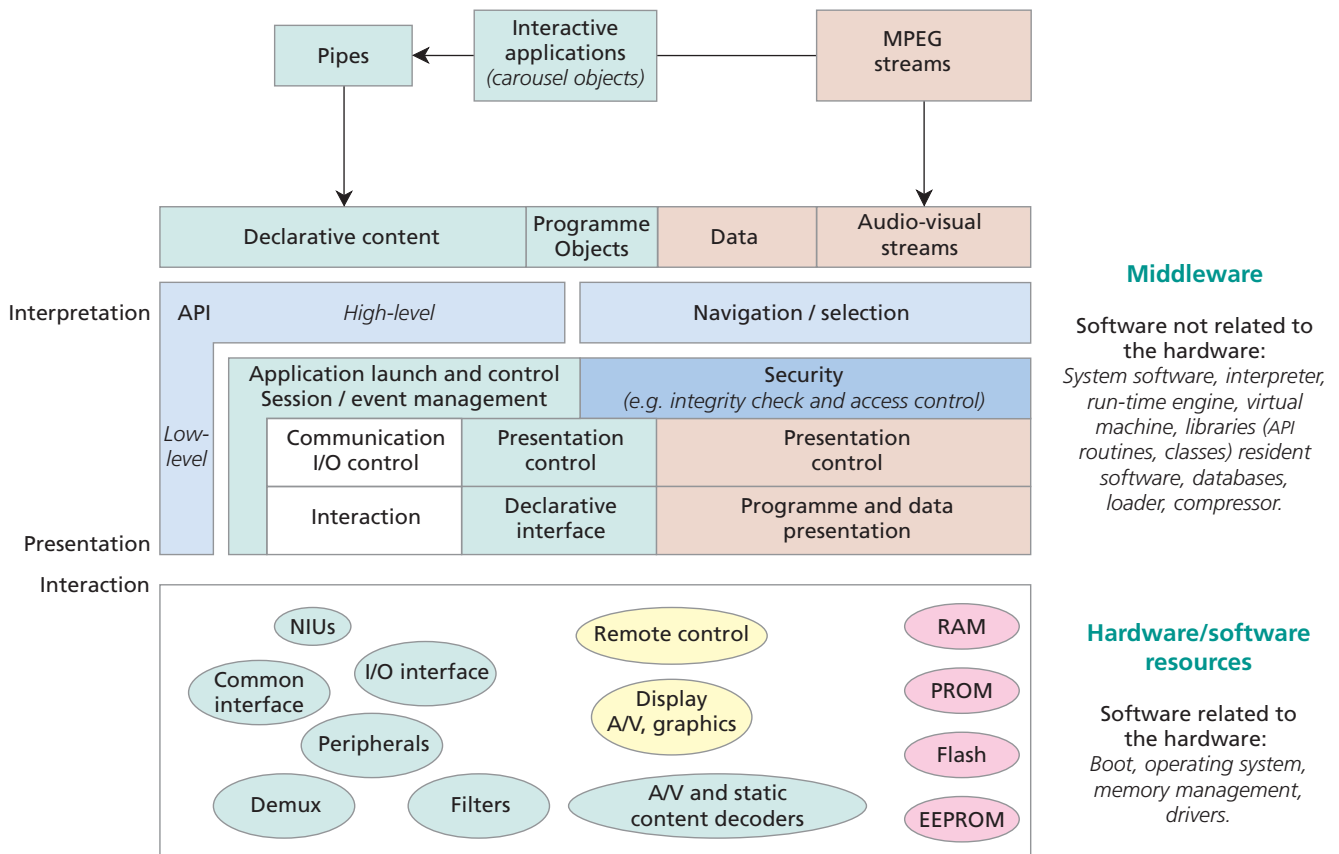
Pipes

Interactive applications (carousel objects)

MPEG streams

Declarative content

Programme Objects

Data

Audio-visual streams

Interpretation

API

High-level

Navigation / selection

Low-level

Application launch and control Session / event management

Security (e.g. integrity check and access control)

Communication I/O control

Presentation control

Presentation control

Interaction

Declarative interface

Programme and data presentation

Presentation

Interaction

NIUs

Common interface

I/O interface

Peripherals

Demux

Filters

Remote control

Display A/V, graphics

A/V and static content decoders

RAM

PROM

Flash

EEPROM

Middleware

Software not related to the hardware: System software, interpreter, run-time engine, virtual machine, libraries (API routines, classes) resident software, databases, loader, compressor.

Hardware/software resources

Software related to the hardware: Boot, operating system, memory management, drivers.